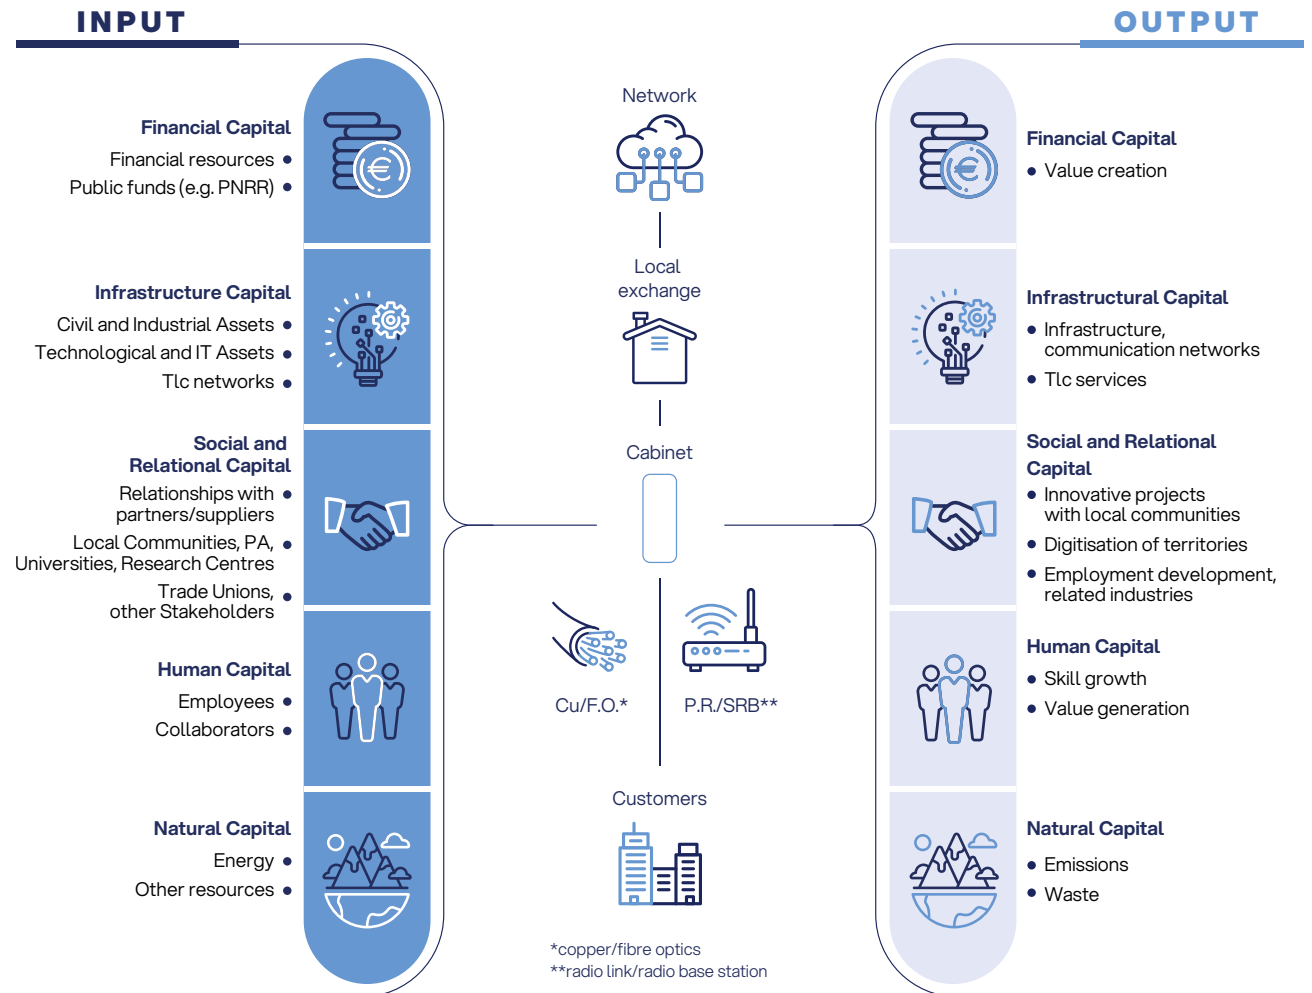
INPUT

OUTPUT

Financial Capital
Financial resources •
Public funds (e.g. PNRR) •

Infrastructure Capital
Civil and Industrial Assets •
Technological and IT Assets •
Tlc networks •

Social and Relational Capital
Relationships with partners/suppliers •
Local Communities, PA, Universities, Research Centres •
Trade Unions, other Stakeholders •

Human Capital
Employees •
Collaborators •

Natural Capital
Energy •
Other resources •

Network

Local exchange

Cabinet

Cu/F.O.*

P.R./SRB**

Customers

*copper/fibre optics
**radio link/radio base station

Financial Capital
• Value creation

Infrastructural Capital
• Infrastructure, communication networks
• Tlc services

Social and Relational Capital
• Innovative projects with local communities
• Digitisation of territories
• Employment development, related industries

Human Capital
• Skill growth
• Value generation

Natural Capital
• Emissions
• Waste